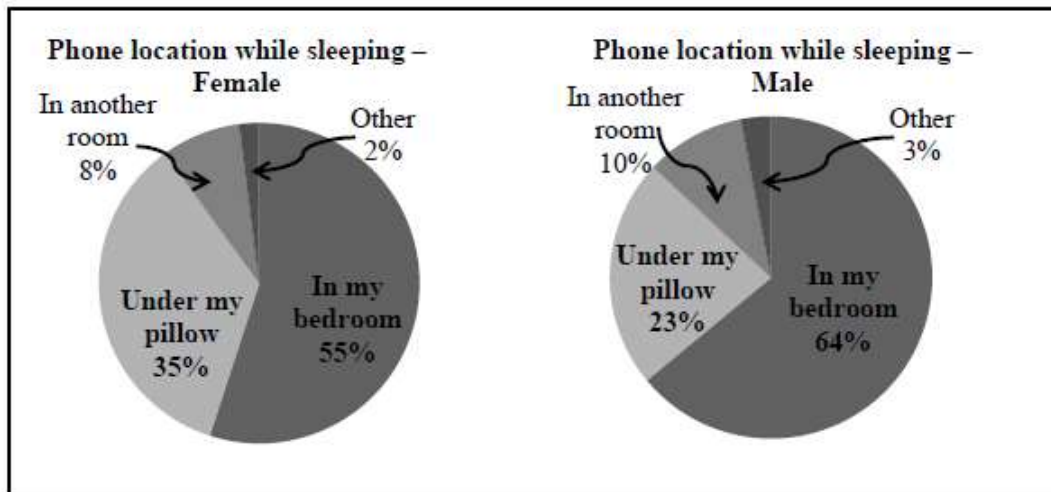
Phone location while sleeping – Female

In another room 8%

Other 2%

Under my pillow 35%

In my bedroom 55%

Phone location while sleeping – Male

In another room 10%

Other 3%

Under my pillow 23%

In my bedroom 64%